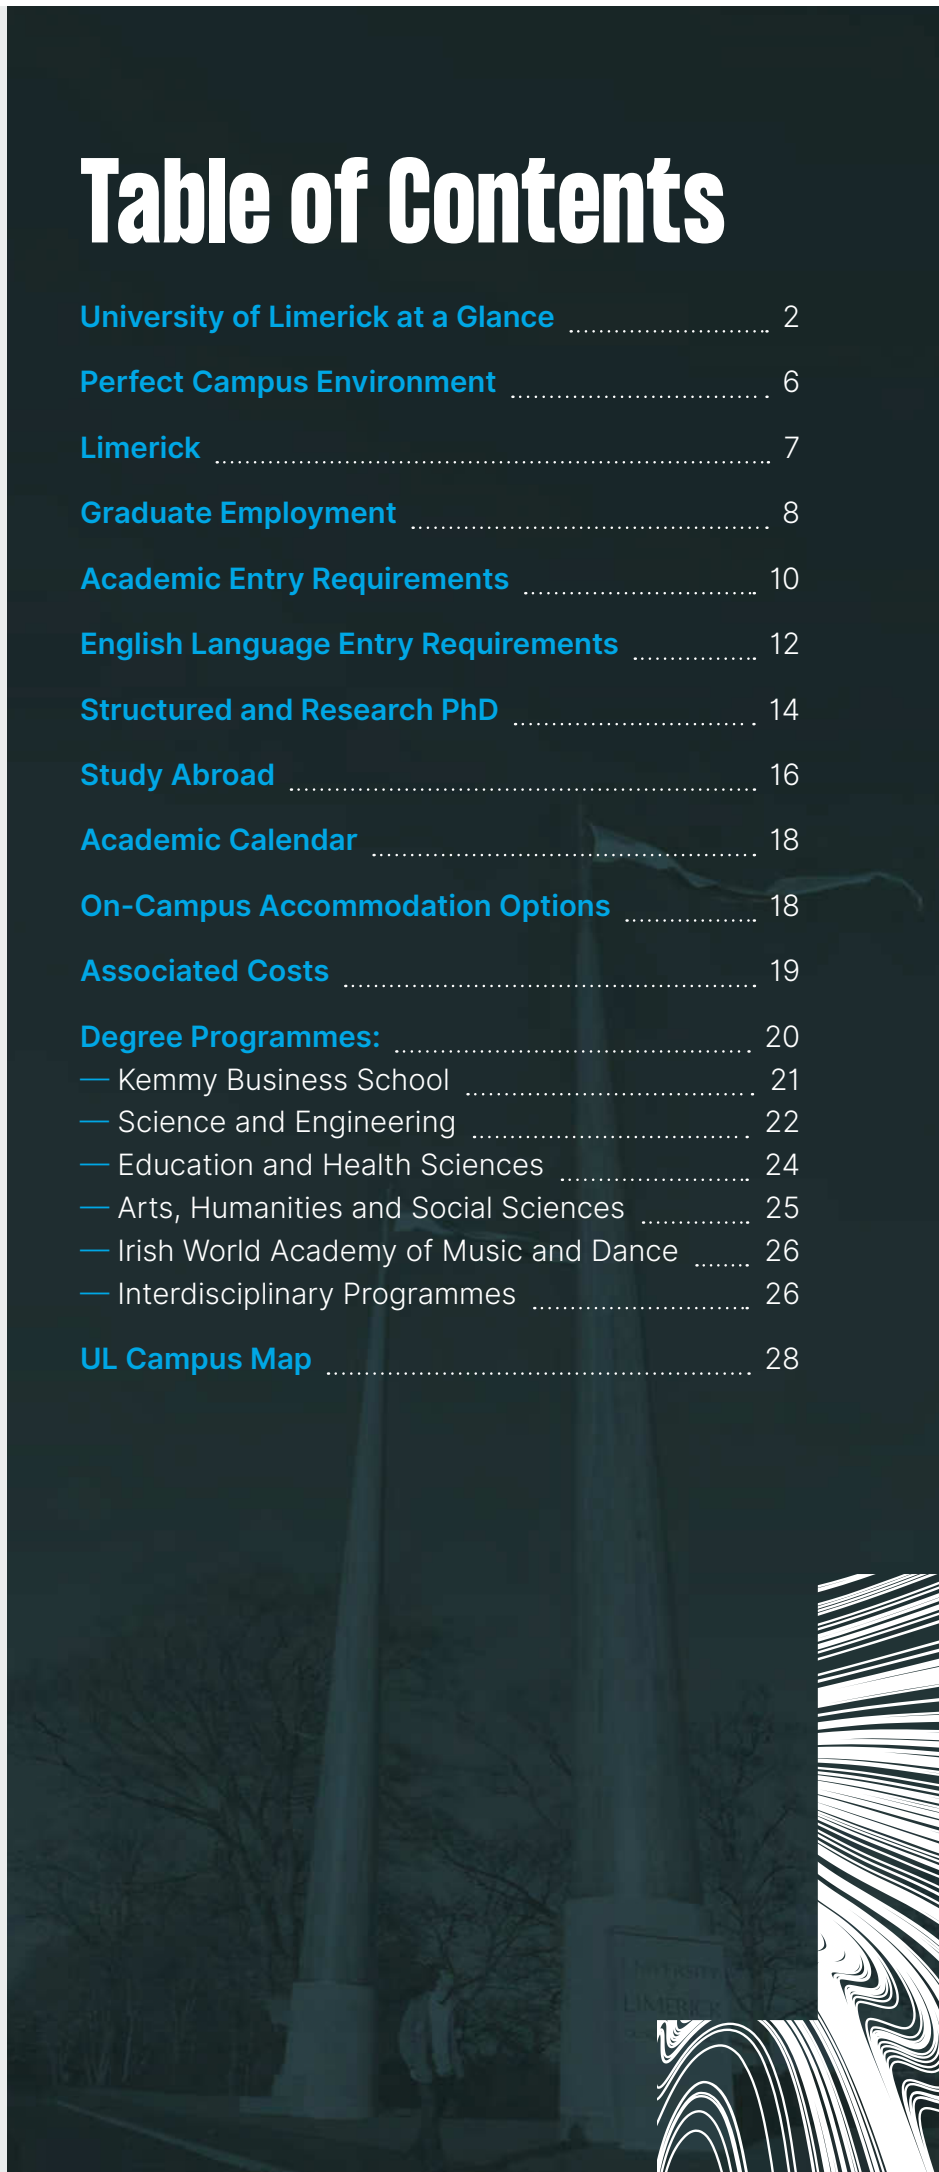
Table of Contents

University of Limerick at a Glance ........................... 2

Perfect Campus Environment ............................... 6

Limerick ............................................................ 7

Graduate Employment ........................................ 8

Academic Entry Requirements ........................... 10

English Language Entry Requirements ............... 12

Structured and Research PhD ........................... 14

Study Abroad .................................................... 16

Academic Calendar ........................................... 18

On-Campus Accommodation Options ................ 18

Associated Costs .............................................. 19

Degree Programmes: ......................................... 20
— Kemmy Business School ................................ 21
— Science and Engineering ................................ 22
— Education and Health Sciences ...................... 24
— Arts, Humanities and Social Sciences ............. 25
— Irish World Academy of Music and Dance ........ 26
— Interdisciplinary Programmes ......................... 26

UL Campus Map ................................................ 28